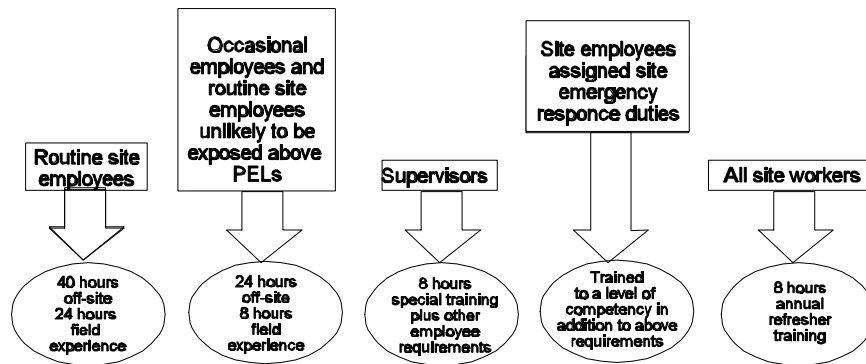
Routine site employees

40 hours off-site 24 hours field experience

Occasional employees and routine site employees unlikely to be exposed above PELs

24 hours off-site 8 hours field experience

Supervisors

8 hours special training plus other employee requirements

Site employees assigned site emergency responce duties

Trained to a level of competency in addition to above requirements

All site workers

8 hours annual refresher training